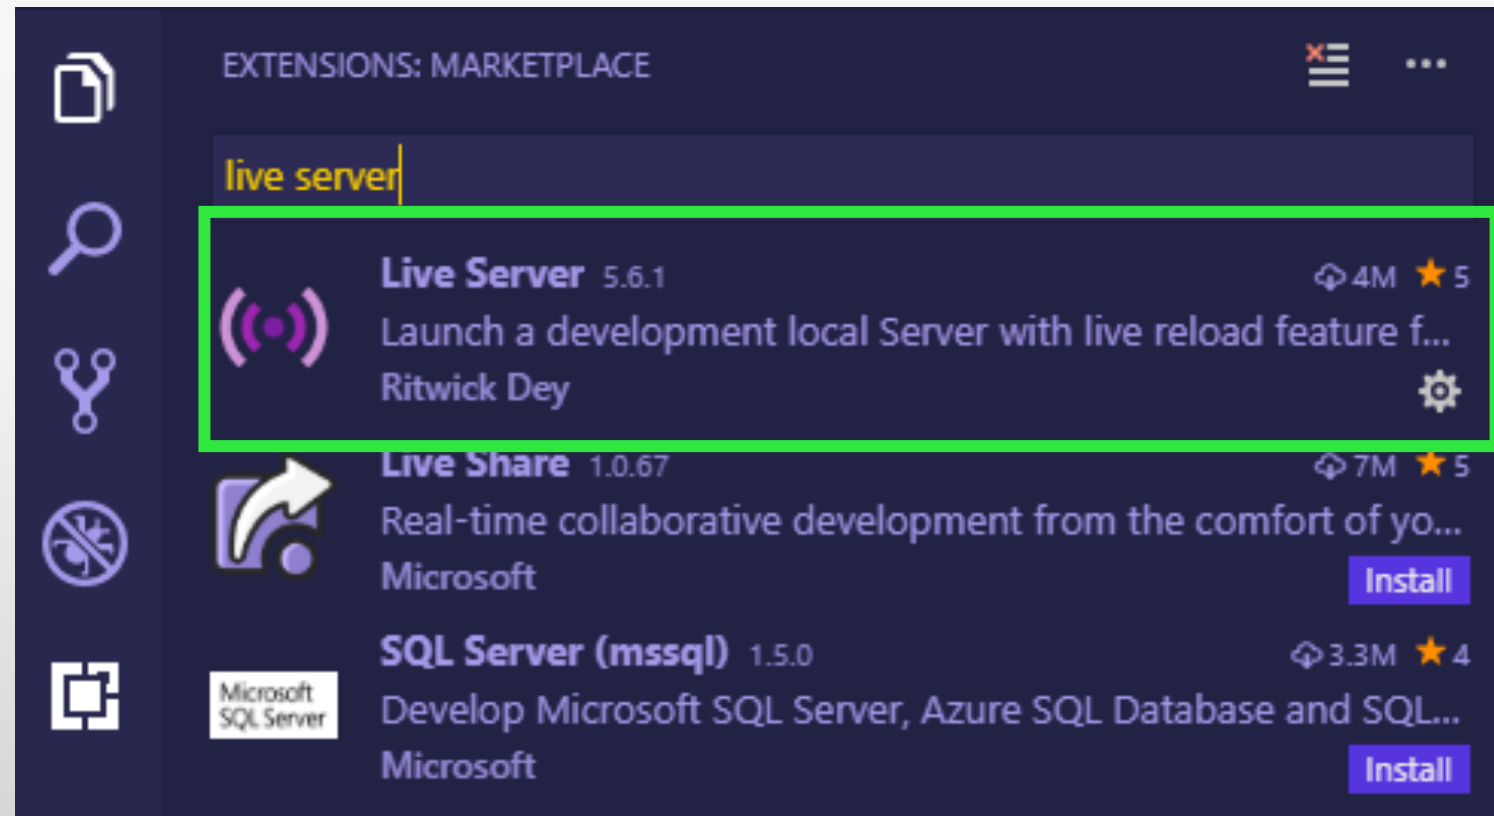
EXTENSIONS: MARKETPLACE

live server

Live Server 5.6.1
4M 5
Launch a development local Server with live reload feature f...
Ritwick Dey

Live Share 1.0.67
7M 5
Real-time collaborative development from the comfort of yo...
Microsoft
Install

Microsoft SQL Server

SQL Server (mssql) 1.5.0
3.3M 4
Develop Microsoft SQL Server, Azure SQL Database and SQL...
Microsoft
Install